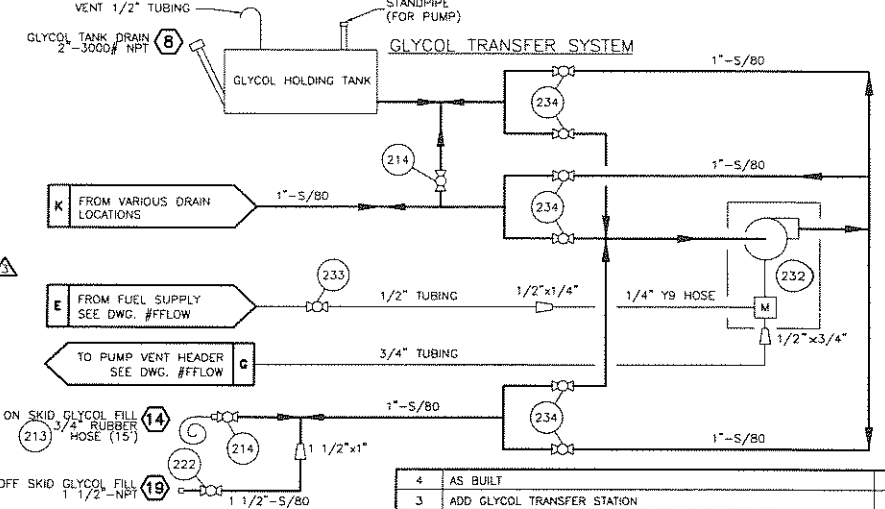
VENT 1/2" TUBING

STANDPIPE (FOR PUMP)

GLYCOL TANK DRAIN 2"-3000# NPT 8

GLYCOL TRANSFER SYSTEM

GLYCOL HOLDING TANK

1"-S/80

234

214

1"-S/80

K FROM VARIOUS DRAIN LOCATIONS

1"-S/80

234

3

233

232

E FROM FUEL SUPPLY SEE DWG. #FFLOW

1/2" TUBING

1/2"x1/4"

1/4" Y9 HOSE

M

1/2"x3/4"

TO PUMP VENT HEADER SEE DWG. #FFLOW G

3/4" TUBING

ON SKID GLYCOL FILL 14

213 3/4" RUBBER HOSE (15')

1"-S/80

234

214

1 1/2"x1"

1"-S/80

222

OFF SKID GLYCOL FILL 1 1/2"-NPT 19

1 1/2"-S/80

| 4 | AS BUILT |
|---|---|
| 3 | ADD GLYCOL TRANSFER STATION |